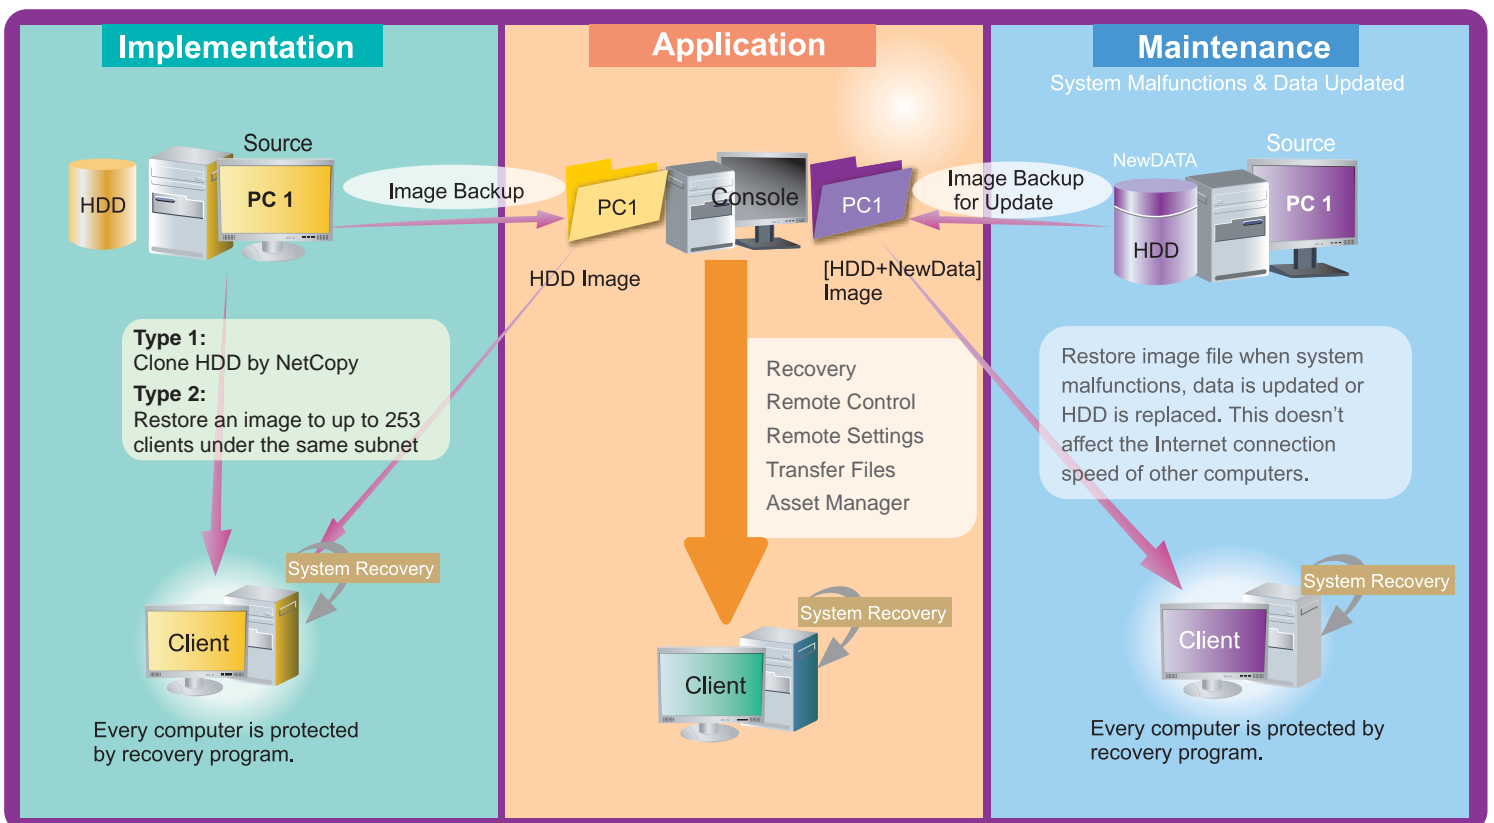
Implementation

Source

HDD

PC 1

Image Backup

Type 1:
Clone HDD by NetCopy

Type 2:
Restore an image to up to 253 clients under the same subnet

System Recovery

Client

Every computer is protected by recovery program.

Application

PC1

Console

PC1

HDD Image

[HDD+NewData] Image

Recovery
Remote Control
Remote Settings
Transfer Files
Asset Manager

System Recovery

Client

Maintenance

System Malfunctions & Data Updated

Image Backup for Update

NewDATA

Source

HDD

PC 1

Restore image file when system malfunctions, data is updated or HDD is replaced. This doesn't affect the Internet connection speed of other computers.

System Recovery

Client

Every computer is protected by recovery program.